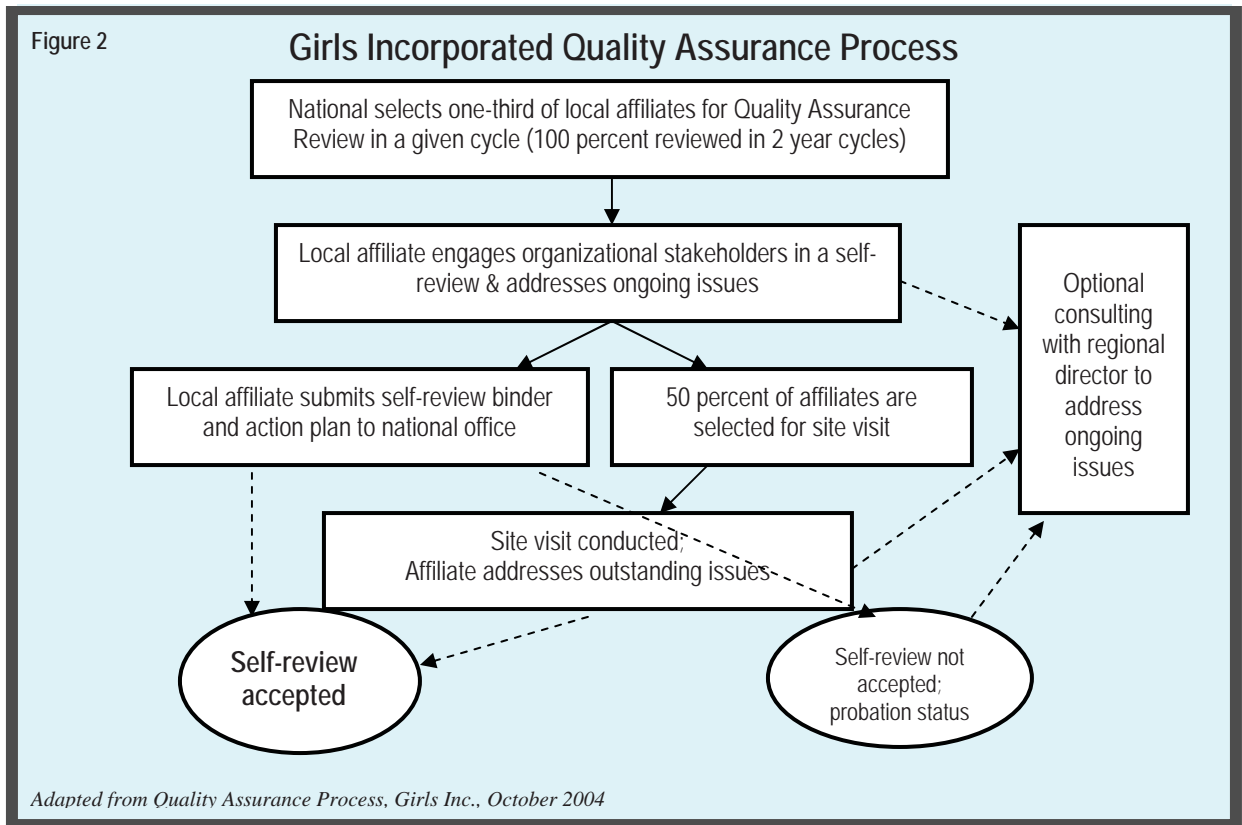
Figure 2

Girls Incorporated Quality Assurance Process

National selects one-third of local affiliates for Quality Assurance Review in a given cycle (100 percent reviewed in 2 year cycles)

Local affiliate engages organizational stakeholders in a self-review & addresses ongoing issues

Optional consulting with regional director to address ongoing issues

Local affiliate submits self-review binder and action plan to national office

50 percent of affiliates are selected for site visit

Site visit conducted; Affiliate addresses outstanding issues

Self-review accepted

Self-review not accepted; probation status

Adapted from Quality Assurance Process, Girls Inc., October 2004